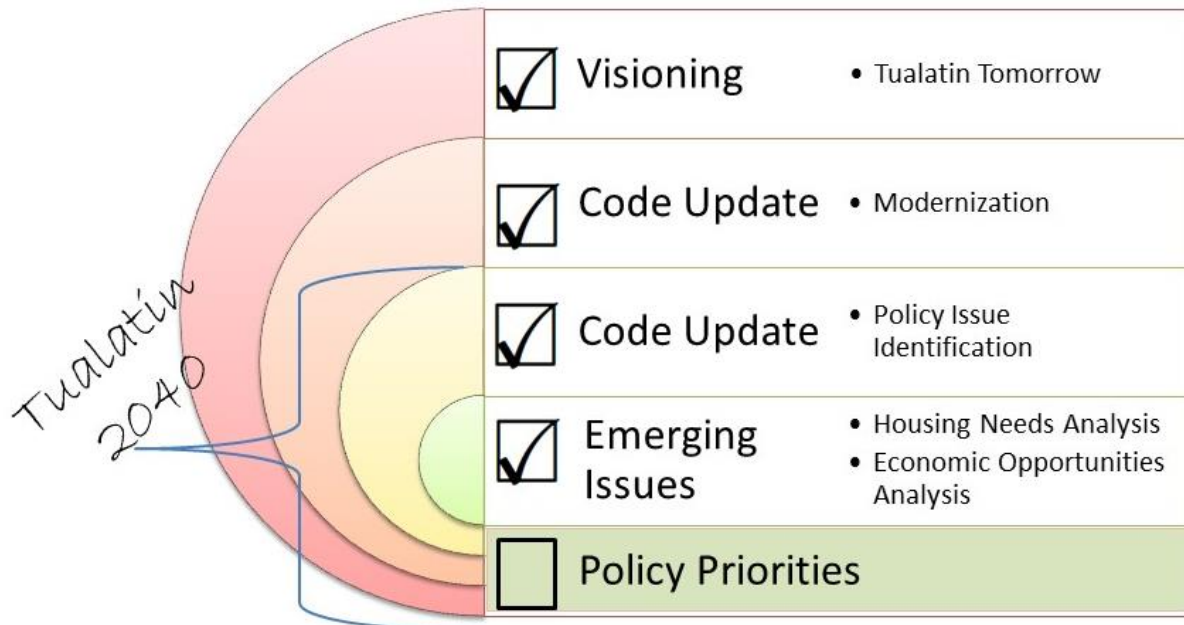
Tualatin 2040

Visioning
• Tualatin Tomorrow

Code Update
• Modernization

Code Update
• Policy Issue Identification

Emerging Issues
• Housing Needs Analysis
• Economic Opportunities Analysis

Policy Priorities